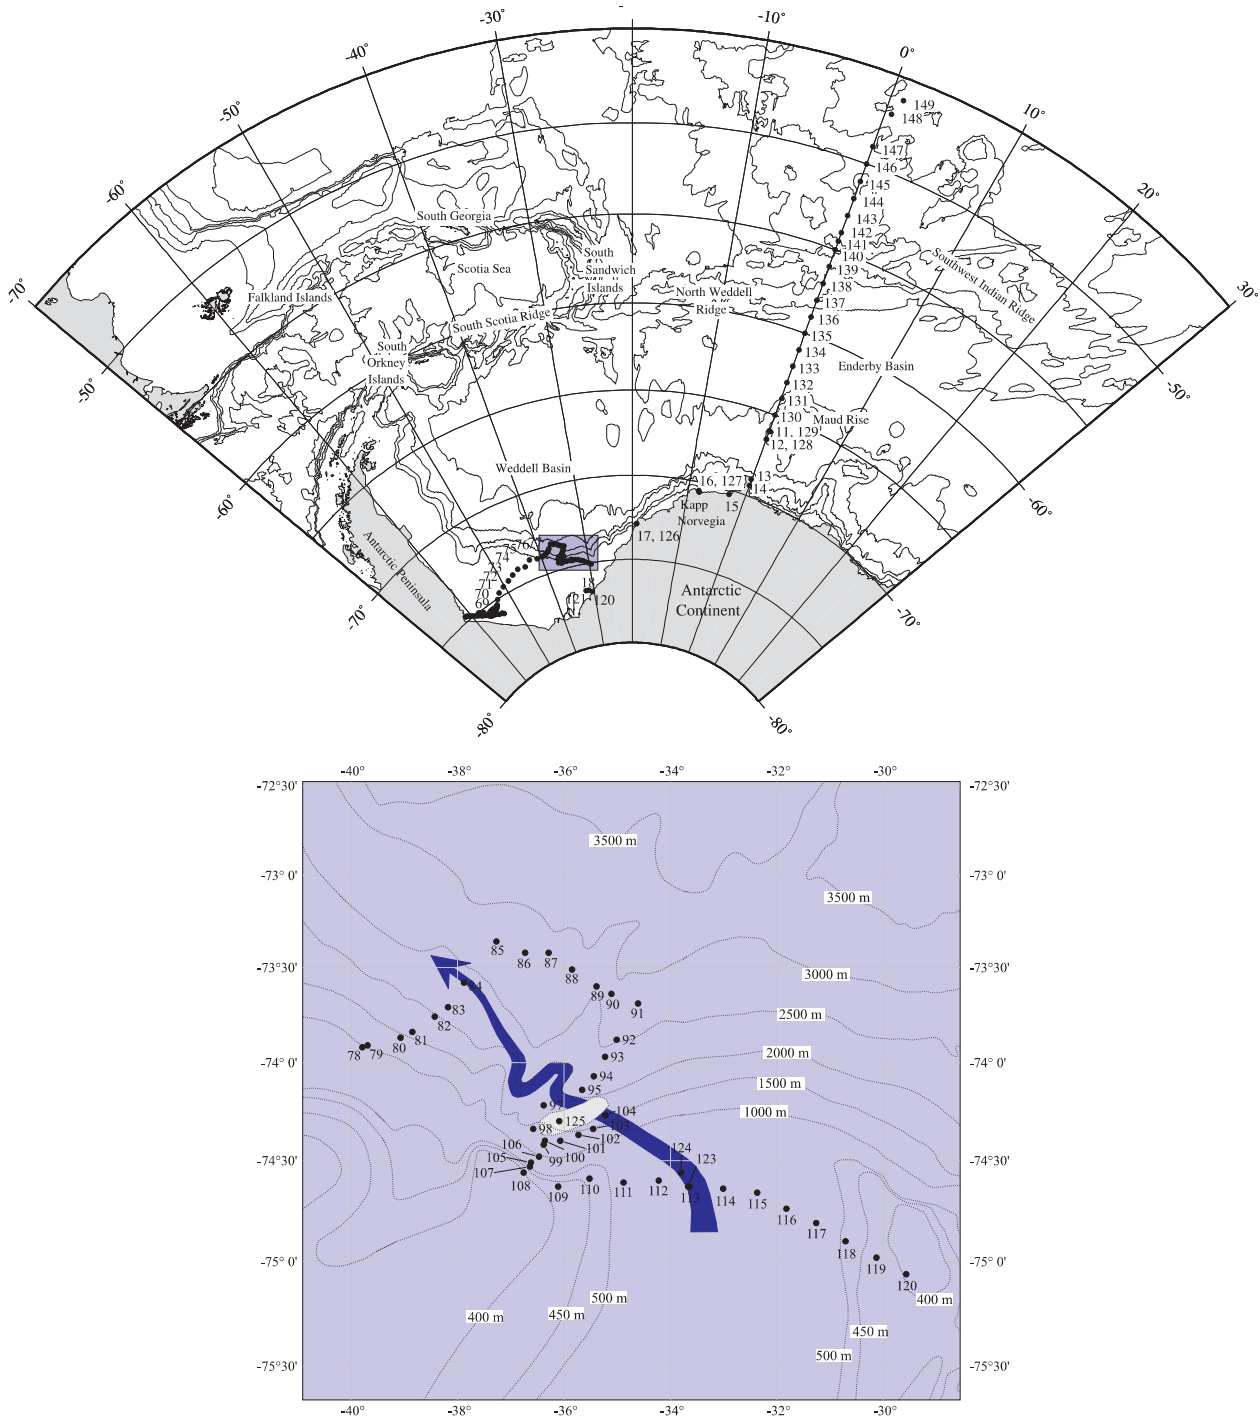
-30°
-10°
0°
-40°
-50°
10°
-60°
20°
-70°
30°
149
148
147
146
145
144
143
142
141
140
139
138
137
136
135
134
133
132
131
130
11, 129
12, 128
13
14
16, 127
15
17, 126
18
121
120
69
70
71
72
73
74
75
76
South Georgia
Scotia Sea
South Sandwich Islands
North Weddell Ridge
Southwest Indian Ridge
Falkland Islands
South Scotia Ridge
South Orkney Islands
Enderby Basin
Maud Rise
Weddell Basin
Kapp Norvegia
Antarctic Peninsula
Antarctic Continent
-50°
-50°
-60°
-60°
-70°
-70°
-80°
-80°

-40°
-38°
-36°
-34°
-32°
-30°
-72°30'
-72°30'
-73° 0'
-73° 0'
-73°30'
-73°30'
-74° 0'
-74° 0'
-74°30'
-74°30'
-75° 0'
-75° 0'
-75°30'
-75°30'
3500 m
3500 m
3000 m
2500 m
2000 m
1500 m
1000 m
500 m
450 m
400 m
400 m
450 m
500 m
85
86
87
88
89
90
91
84
83
82
81
80
79
78
92
93
94
95
96
97
98
125
104
103
102
101
100
99
106
105
107
108
109
110
111
112
124
123
113
114
115
116
117
118
119
120
-40°
-38°
-36°
-34°
-32°
-30°